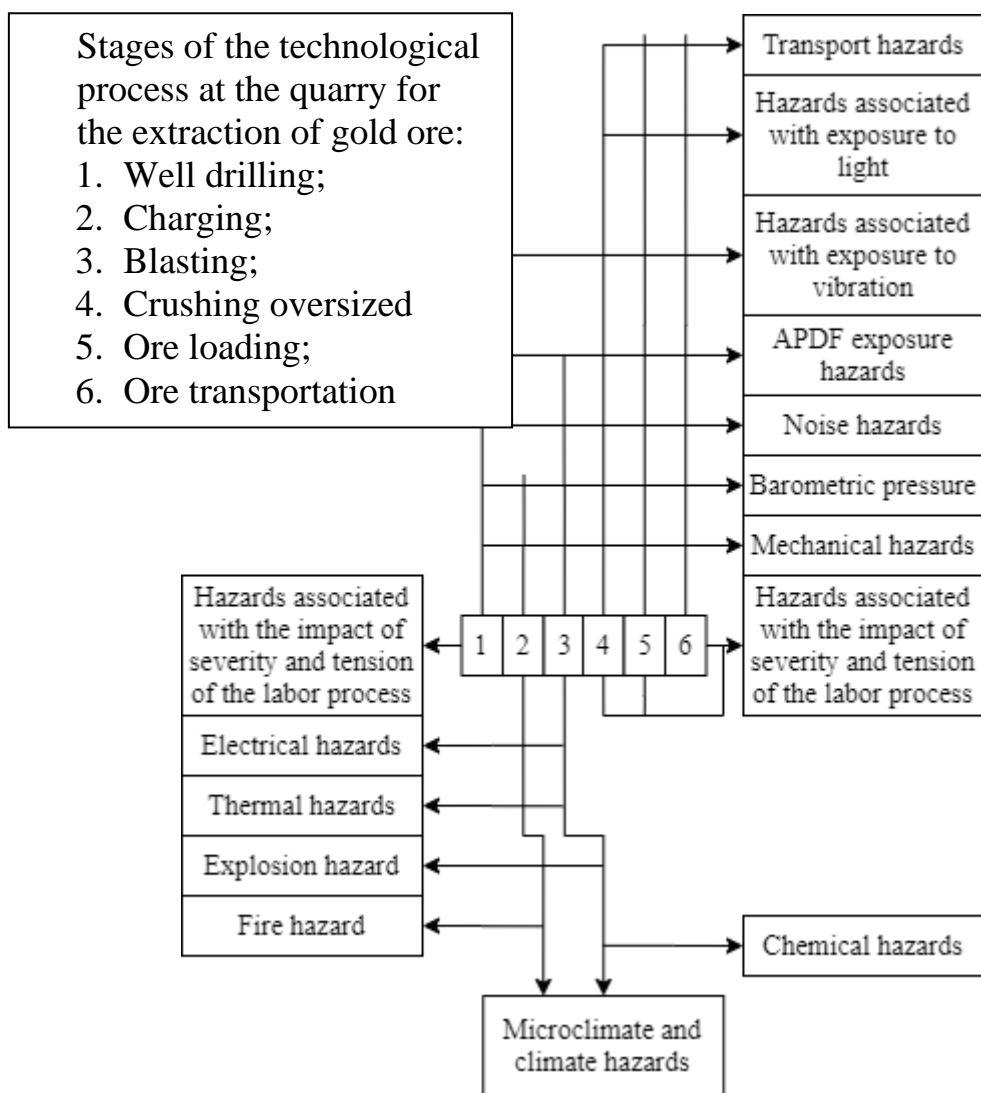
Stages of the technological process at the quarry for the extraction of gold ore:
1. Well drilling;
2. Charging;
3. Blasting;
4. Crushing oversized
5. Ore loading;
6. Ore transportation

Transport hazards

Hazards associated with exposure to light

Hazards associated with exposure to vibration

APDF exposure hazards

Noise hazards

Barometric pressure

Mechanical hazards

Hazards associated with the impact of severity and tension of the labor process

| 1 | 2 | 3 | 4 | 5 | 6 |
|---|---|---|---|---|---|

Hazards associated with the impact of severity and tension of the labor process

Electrical hazards

Thermal hazards

Explosion hazard

Fire hazard

Chemical hazards

Microclimate and climate hazards